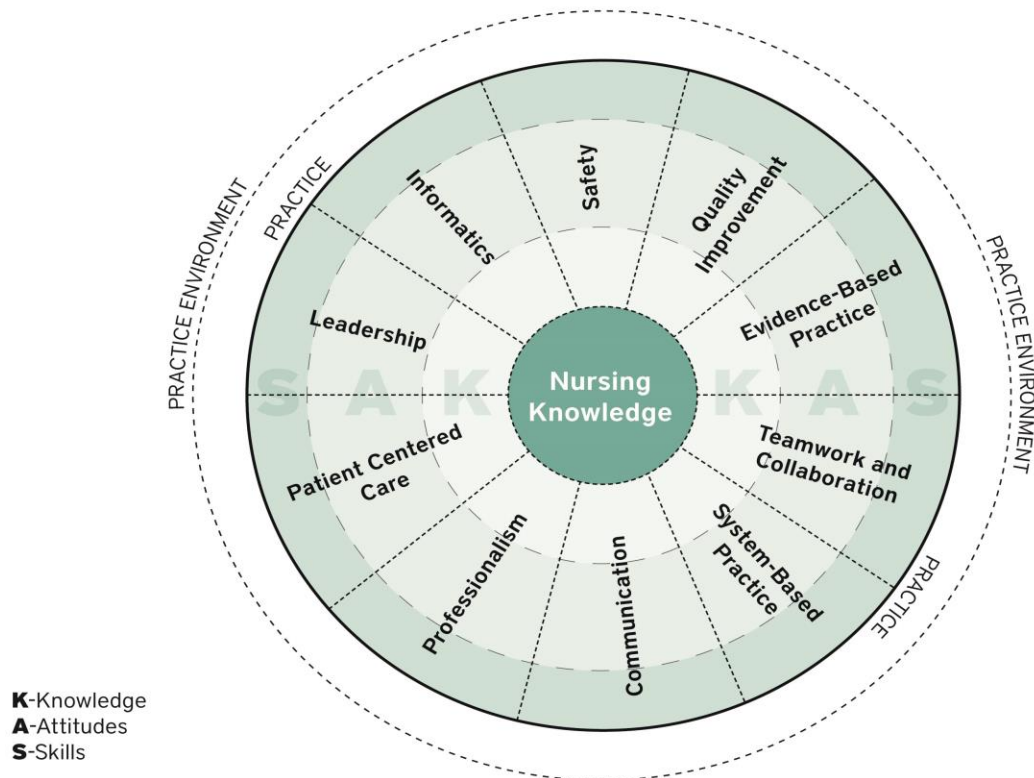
PRACTICE ENVIRONMENT
PRACTICE
Informatics
Safety
Quality Improvement
PRACTICE ENVIRONMENT
Evidence-Based Practice
Leadership
S A K
Nursing Knowledge
K A S
Patient Centered Care
Teamwork and Collaboration
Professionalism
Communication
System-Based Practice
PRACTICE

K-Knowledge
A-Attitudes
S-Skills